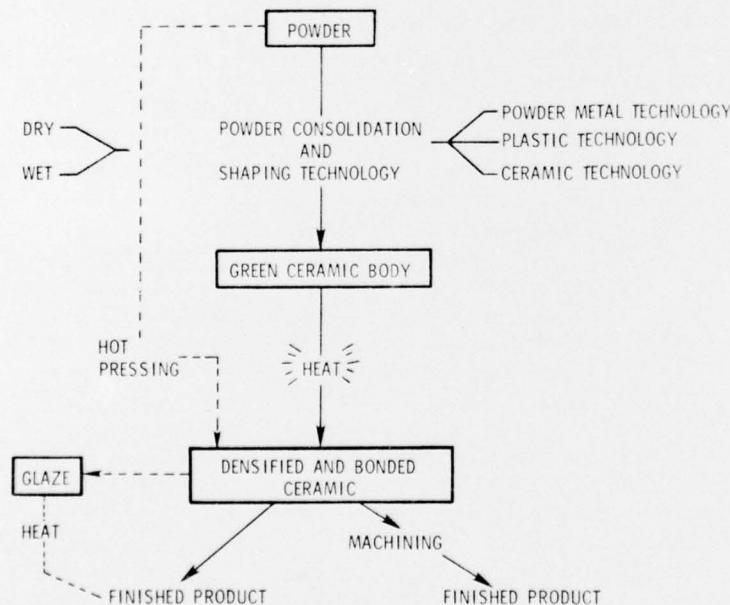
POWDER

DRY
WET

POWDER CONSOLIDATION AND SHAPING TECHNOLOGY

POWDER METAL TECHNOLOGY
PLASTIC TECHNOLOGY
CERAMIC TECHNOLOGY

GREEN CERAMIC BODY

HOT PRESSING

HEAT

GLAZE

DENSIFIED AND BONDED CERAMIC

HEAT

MACHINING

FINISHED PRODUCT

FINISHED PRODUCT